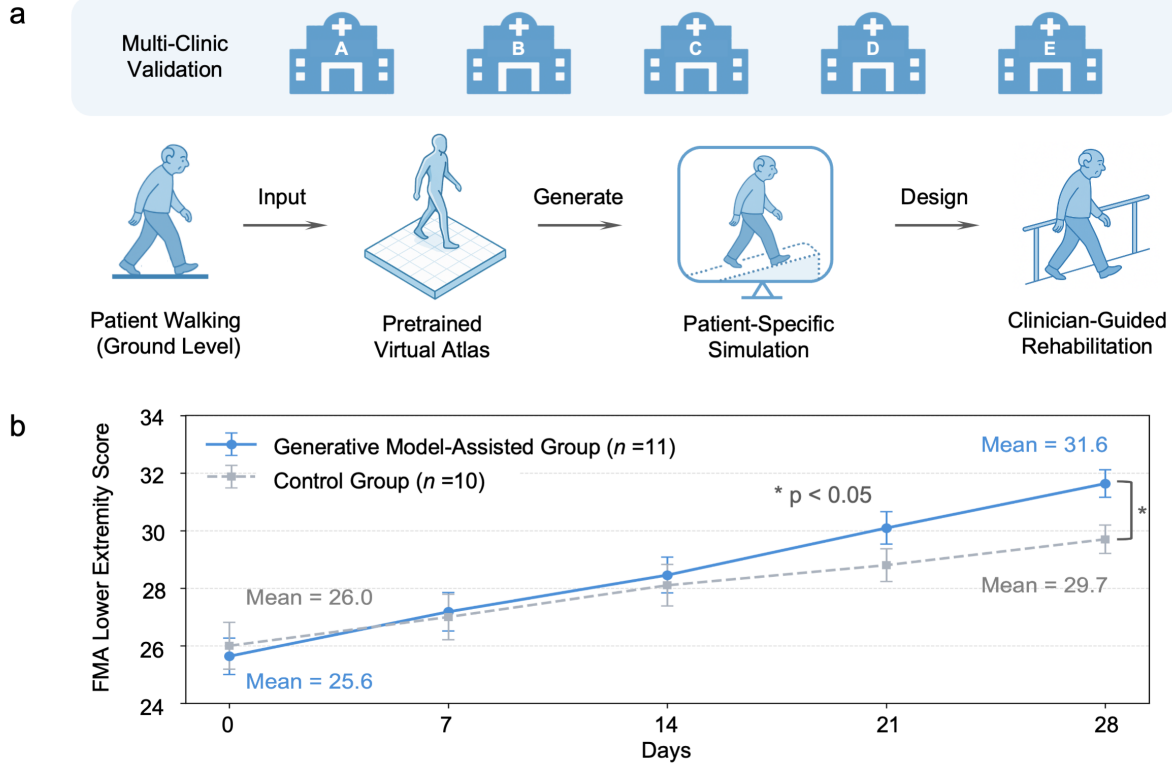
a

Multi-Clinic Validation

A B C D E

Input

Generate

Design

Patient Walking (Ground Level)

Pretrained Virtual Atlas

Patient-Specific Simulation

Clinician-Guided Rehabilitation

b

Generative Model-Assisted Group ($n$ =11)

Control Group ($n$ =10)

Mean = 31.6

* p < 0.05

*

Mean = 26.0

Mean = 29.7

Mean = 25.6

FMA Lower Extremity Score

34
32
30
28
26
24

0 7 14 21 28

Days